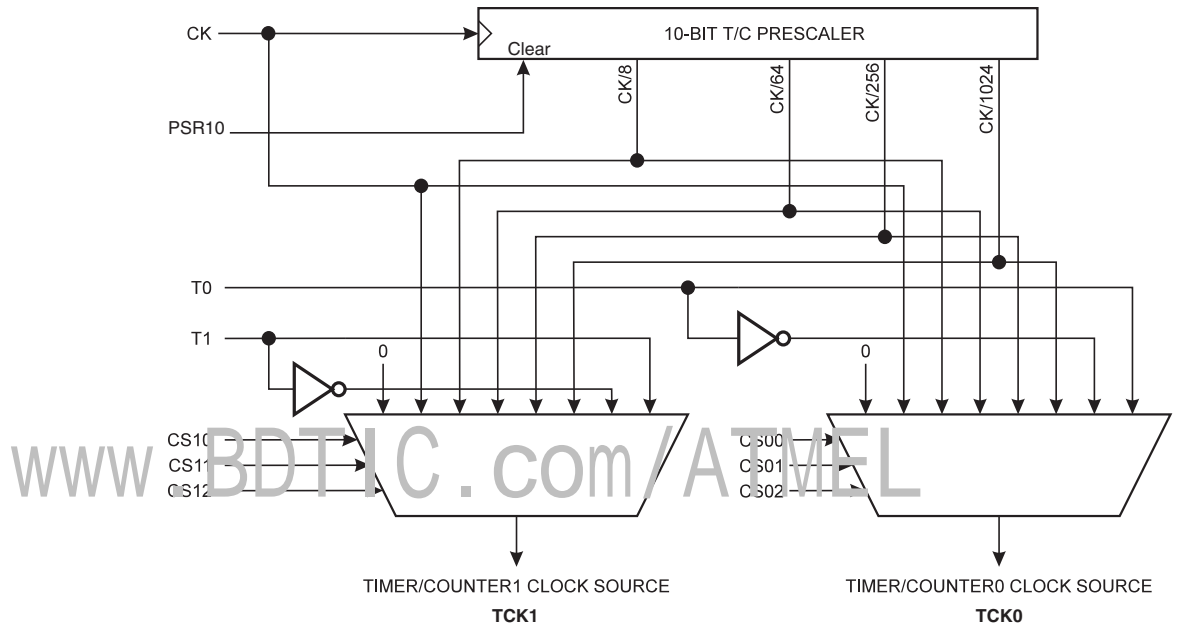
CK

Clear

10-BIT T/C PRESCALER

CK/8

CK/64

CK/256

CK/1024

PSR10

T0

T1

0

0

CS10

CS11

CS12

CS00

CS01

CS02

www.BDTIC.com/ATMEL

TIMER/COUNTER1 CLOCK SOURCE
TCK1

TIMER/COUNTER0 CLOCK SOURCE
TCK0